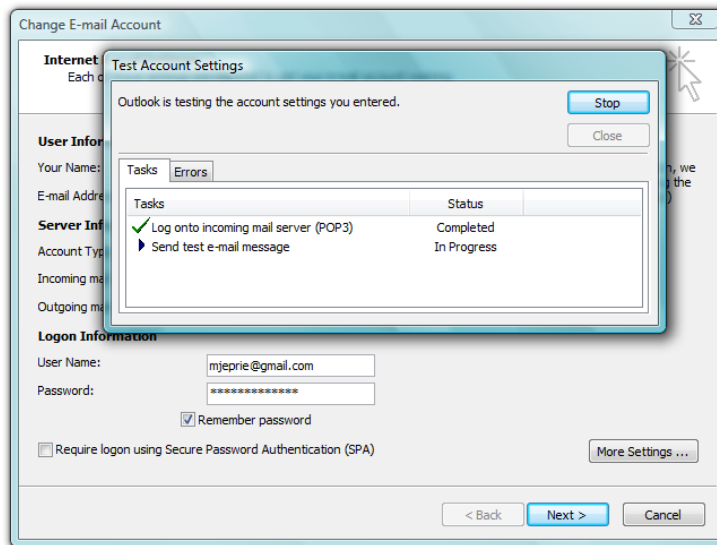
Change E-mail Account

Internet
Each c

User Infor
Your Name:
E-mail Addre
Server Inf
Account Typ
Incoming ma
Outgoing ma

n, we
g the
)

Test Account Settings

Outlook is testing the account settings you entered.

Stop
Close

Tasks Errors

| Tasks | Status |
|---|---|
| Log onto incoming mail server (POP3) | Completed |
| Send test e-mail message | In Progress |

Logon Information
User Name: mjeprie@gmail.com
Password: *************
Remember password
Require logon using Secure Password Authentication (SPA)
More Settings ...

< Back Next > Cancel